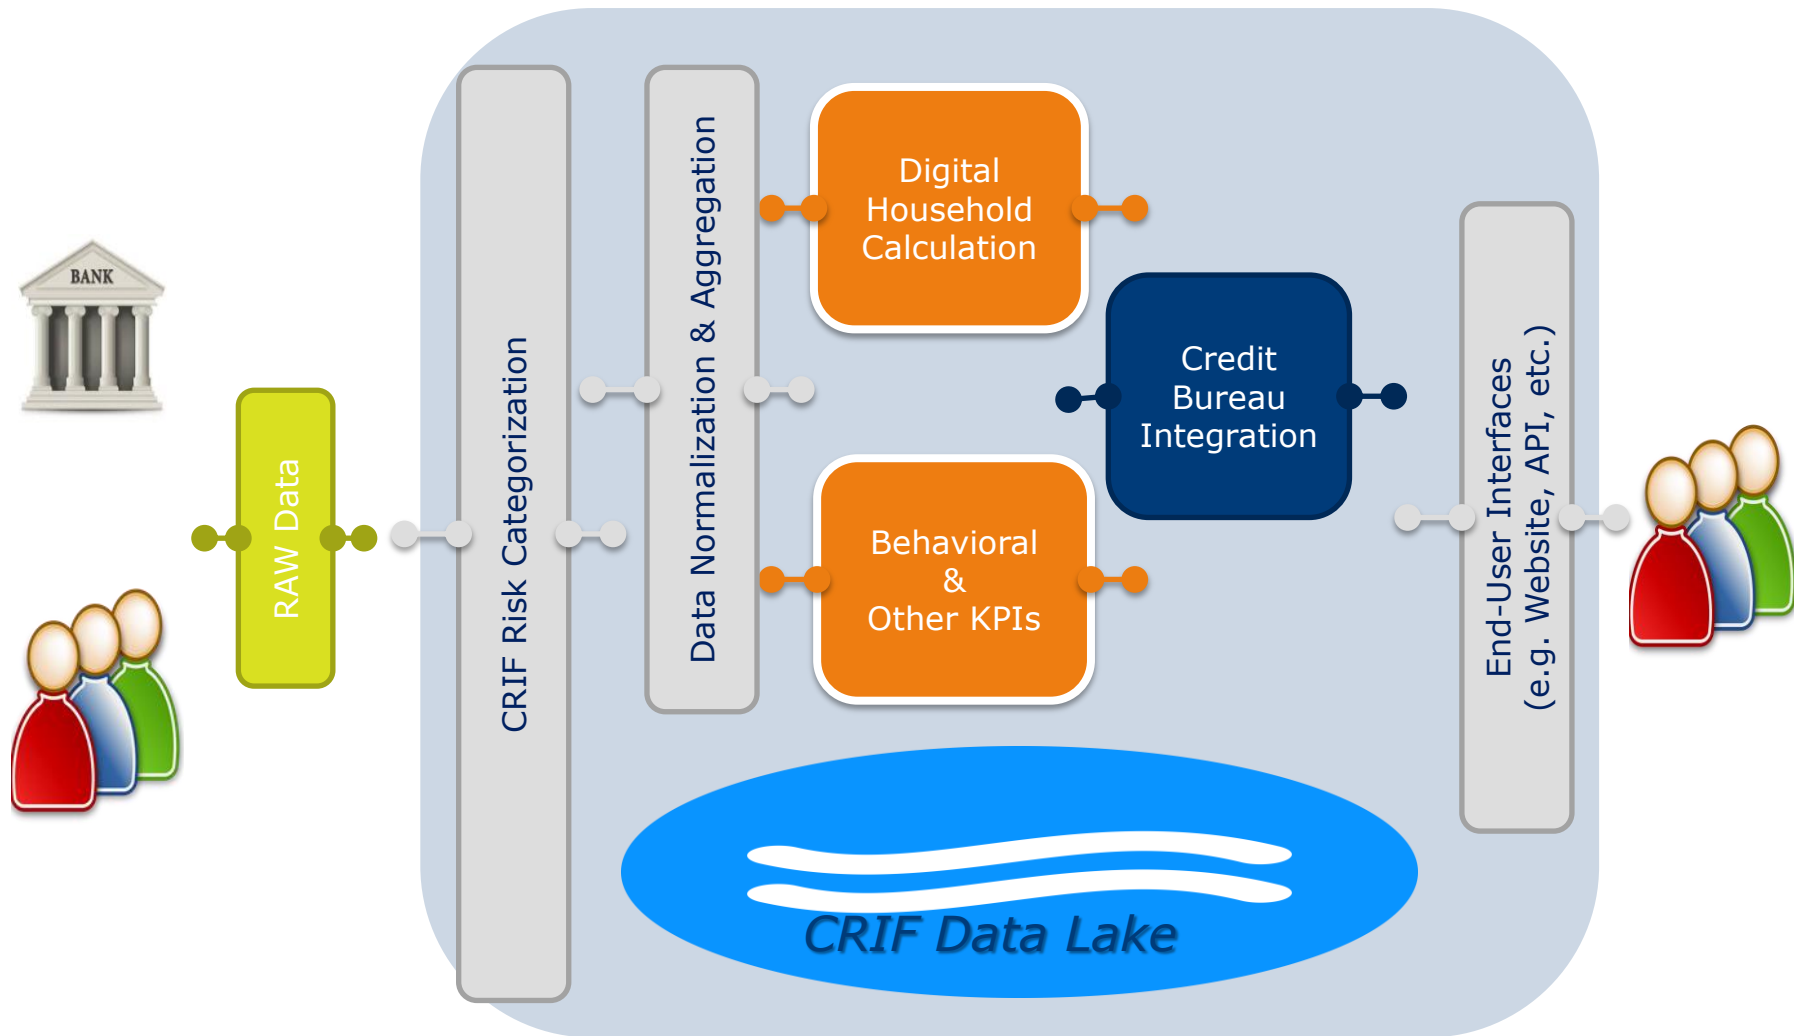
BANK

RAW Data

CRIF Risk Categorization

Data Normalization & Aggregation

Digital Household Calculation

Behavioral & Other KPIs

Credit Bureau Integration

End-User Interfaces (e.g. Website, API, etc.)

CRIF Data Lake